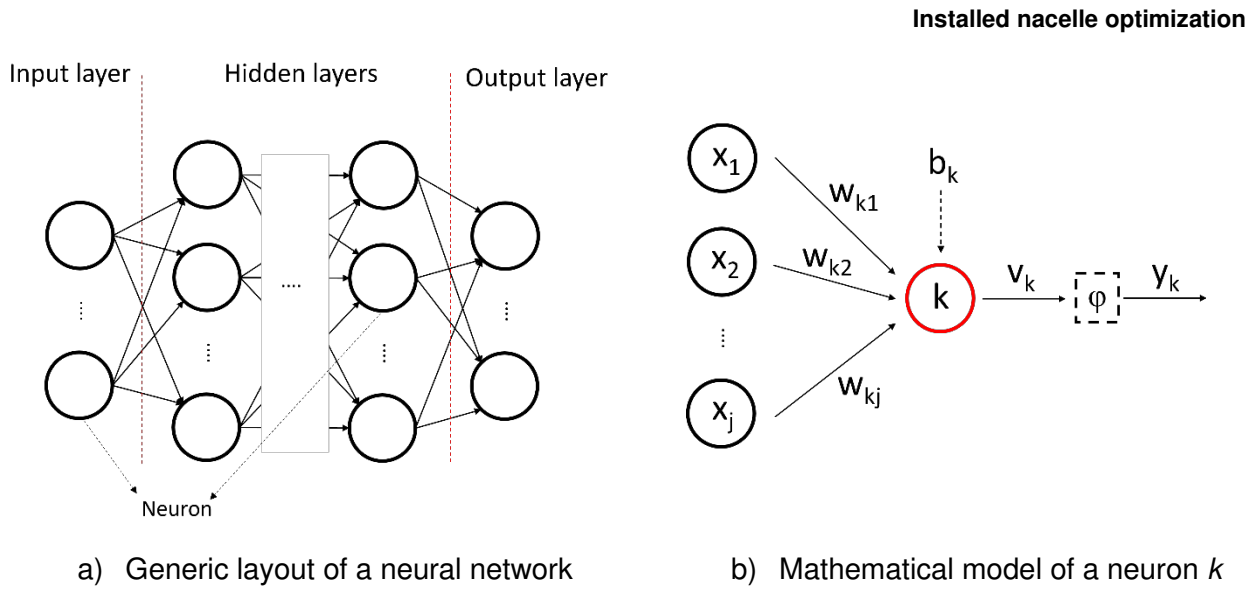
Installed nacelle optimization

Input layer

Hidden layers

Output layer

⋮

⋮

....

⋮

⋮

Neuron

a) Generic layout of a neural network

$x_1$

$x_2$

⋮

$x_j$

$w_{k1}$

$w_{k2}$

$w_{kj}$

$b_k$

k

$v_k$

φ

$y_k$

b) Mathematical model of a neuron *k*